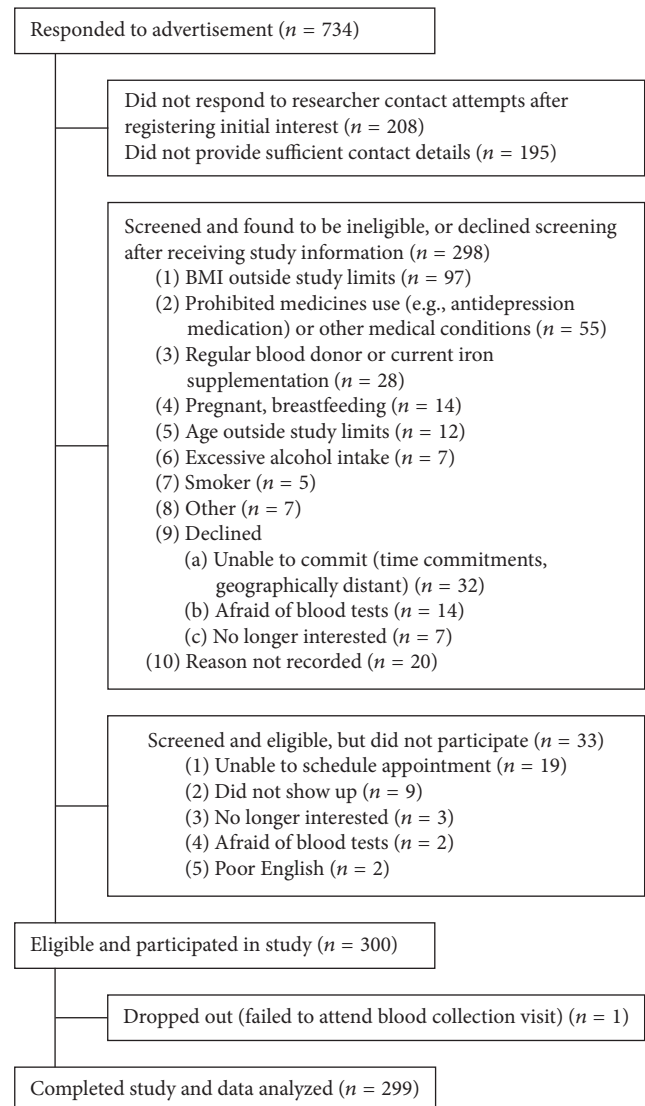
Responded to advertisement ($n = 734$)

Did not respond to researcher contact attempts after registering initial interest ($n = 208$)
Did not provide sufficient contact details ($n = 195$)

Screened and found to be ineligible, or declined screening after receiving study information ($n = 298$)
(1) BMI outside study limits ($n = 97$)
(2) Prohibited medicines use (e.g., antidepression medication) or other medical conditions ($n = 55$)
(3) Regular blood donor or current iron supplementation ($n = 28$)
(4) Pregnant, breastfeeding ($n = 14$)
(5) Age outside study limits ($n = 12$)
(6) Excessive alcohol intake ($n = 7$)
(7) Smoker ($n = 5$)
(8) Other ($n = 7$)
(9) Declined
(a) Unable to commit (time commitments, geographically distant) ($n = 32$)
(b) Afraid of blood tests ($n = 14$)
(c) No longer interested ($n = 7$)
(10) Reason not recorded ($n = 20$)

Screened and eligible, but did not participate ($n = 33$)
(1) Unable to schedule appointment ($n = 19$)
(2) Did not show up ($n = 9$)
(3) No longer interested ($n = 3$)
(4) Afraid of blood tests ($n = 2$)
(5) Poor English ($n = 2$)

Eligible and participated in study ($n = 300$)

Dropped out (failed to attend blood collection visit) ($n = 1$)

Completed study and data analyzed ($n = 299$)